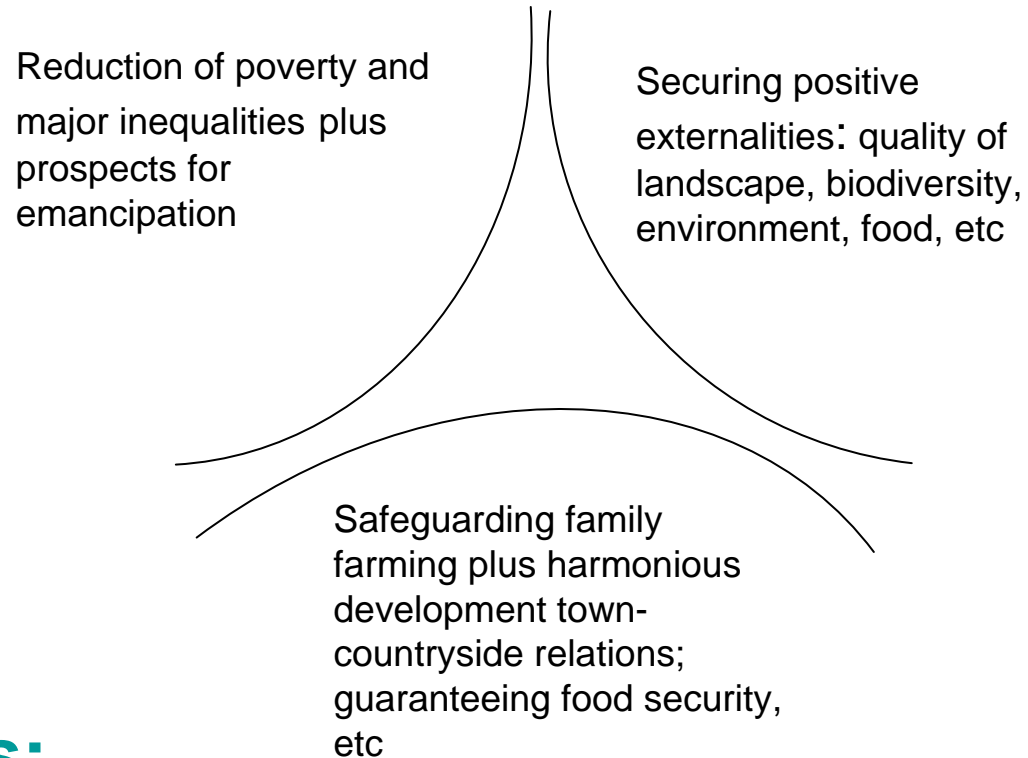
Reduction of poverty and major inequalities plus prospects for emancipation

Securing positive externalities: quality of landscape, biodiversity, environment, food, etc

Safeguarding family farming plus harmonious development town-countryside relations; guaranteeing food security, etc